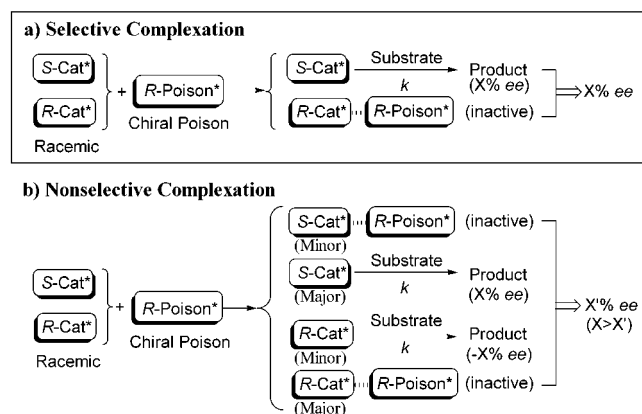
a) Selective Complexation

S-Cat*
R-Cat*
Racemic
+ R-Poison*
Chiral Poison

S-Cat* Substrate $k$ Product (X% ee)
R-Cat* R-Poison* (inactive)
⟹ X% ee

b) Nonselective Complexation

S-Cat*
R-Cat*
Racemic
+ R-Poison*
Chiral Poison

S-Cat* (Minor) R-Poison* (inactive)
S-Cat* (Major) Substrate $k$ Product (X% ee)
R-Cat* (Minor) Substrate $k$ Product (-X% ee)
R-Cat* (Major) R-Poison* (inactive)
⟹ X'% ee (X>X')